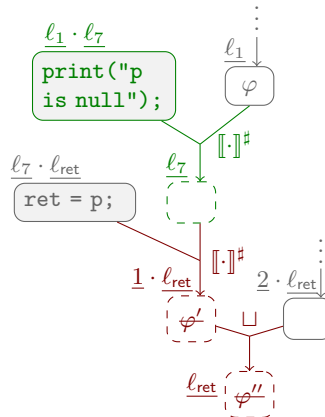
$\underline{\ell_1} \cdot \underline{\ell_7}$

print("p is null");

$\underline{\ell_1}$

$\varphi$

$[\![\cdot]\!]^\sharp$

$\underline{\ell_7} \cdot \underline{\ell_{\mathsf{ret}}}$

ret = p;

$\underline{\ell_7}$

$[\![\cdot]\!]^\sharp$

$\underline{1} \cdot \underline{\ell_{\mathsf{ret}}}$

$\underline{2} \cdot \underline{\ell_{\mathsf{ret}}}$

$\varphi'$

$\sqcup$

$\underline{\ell_{\mathsf{ret}}}$

$\varphi''$